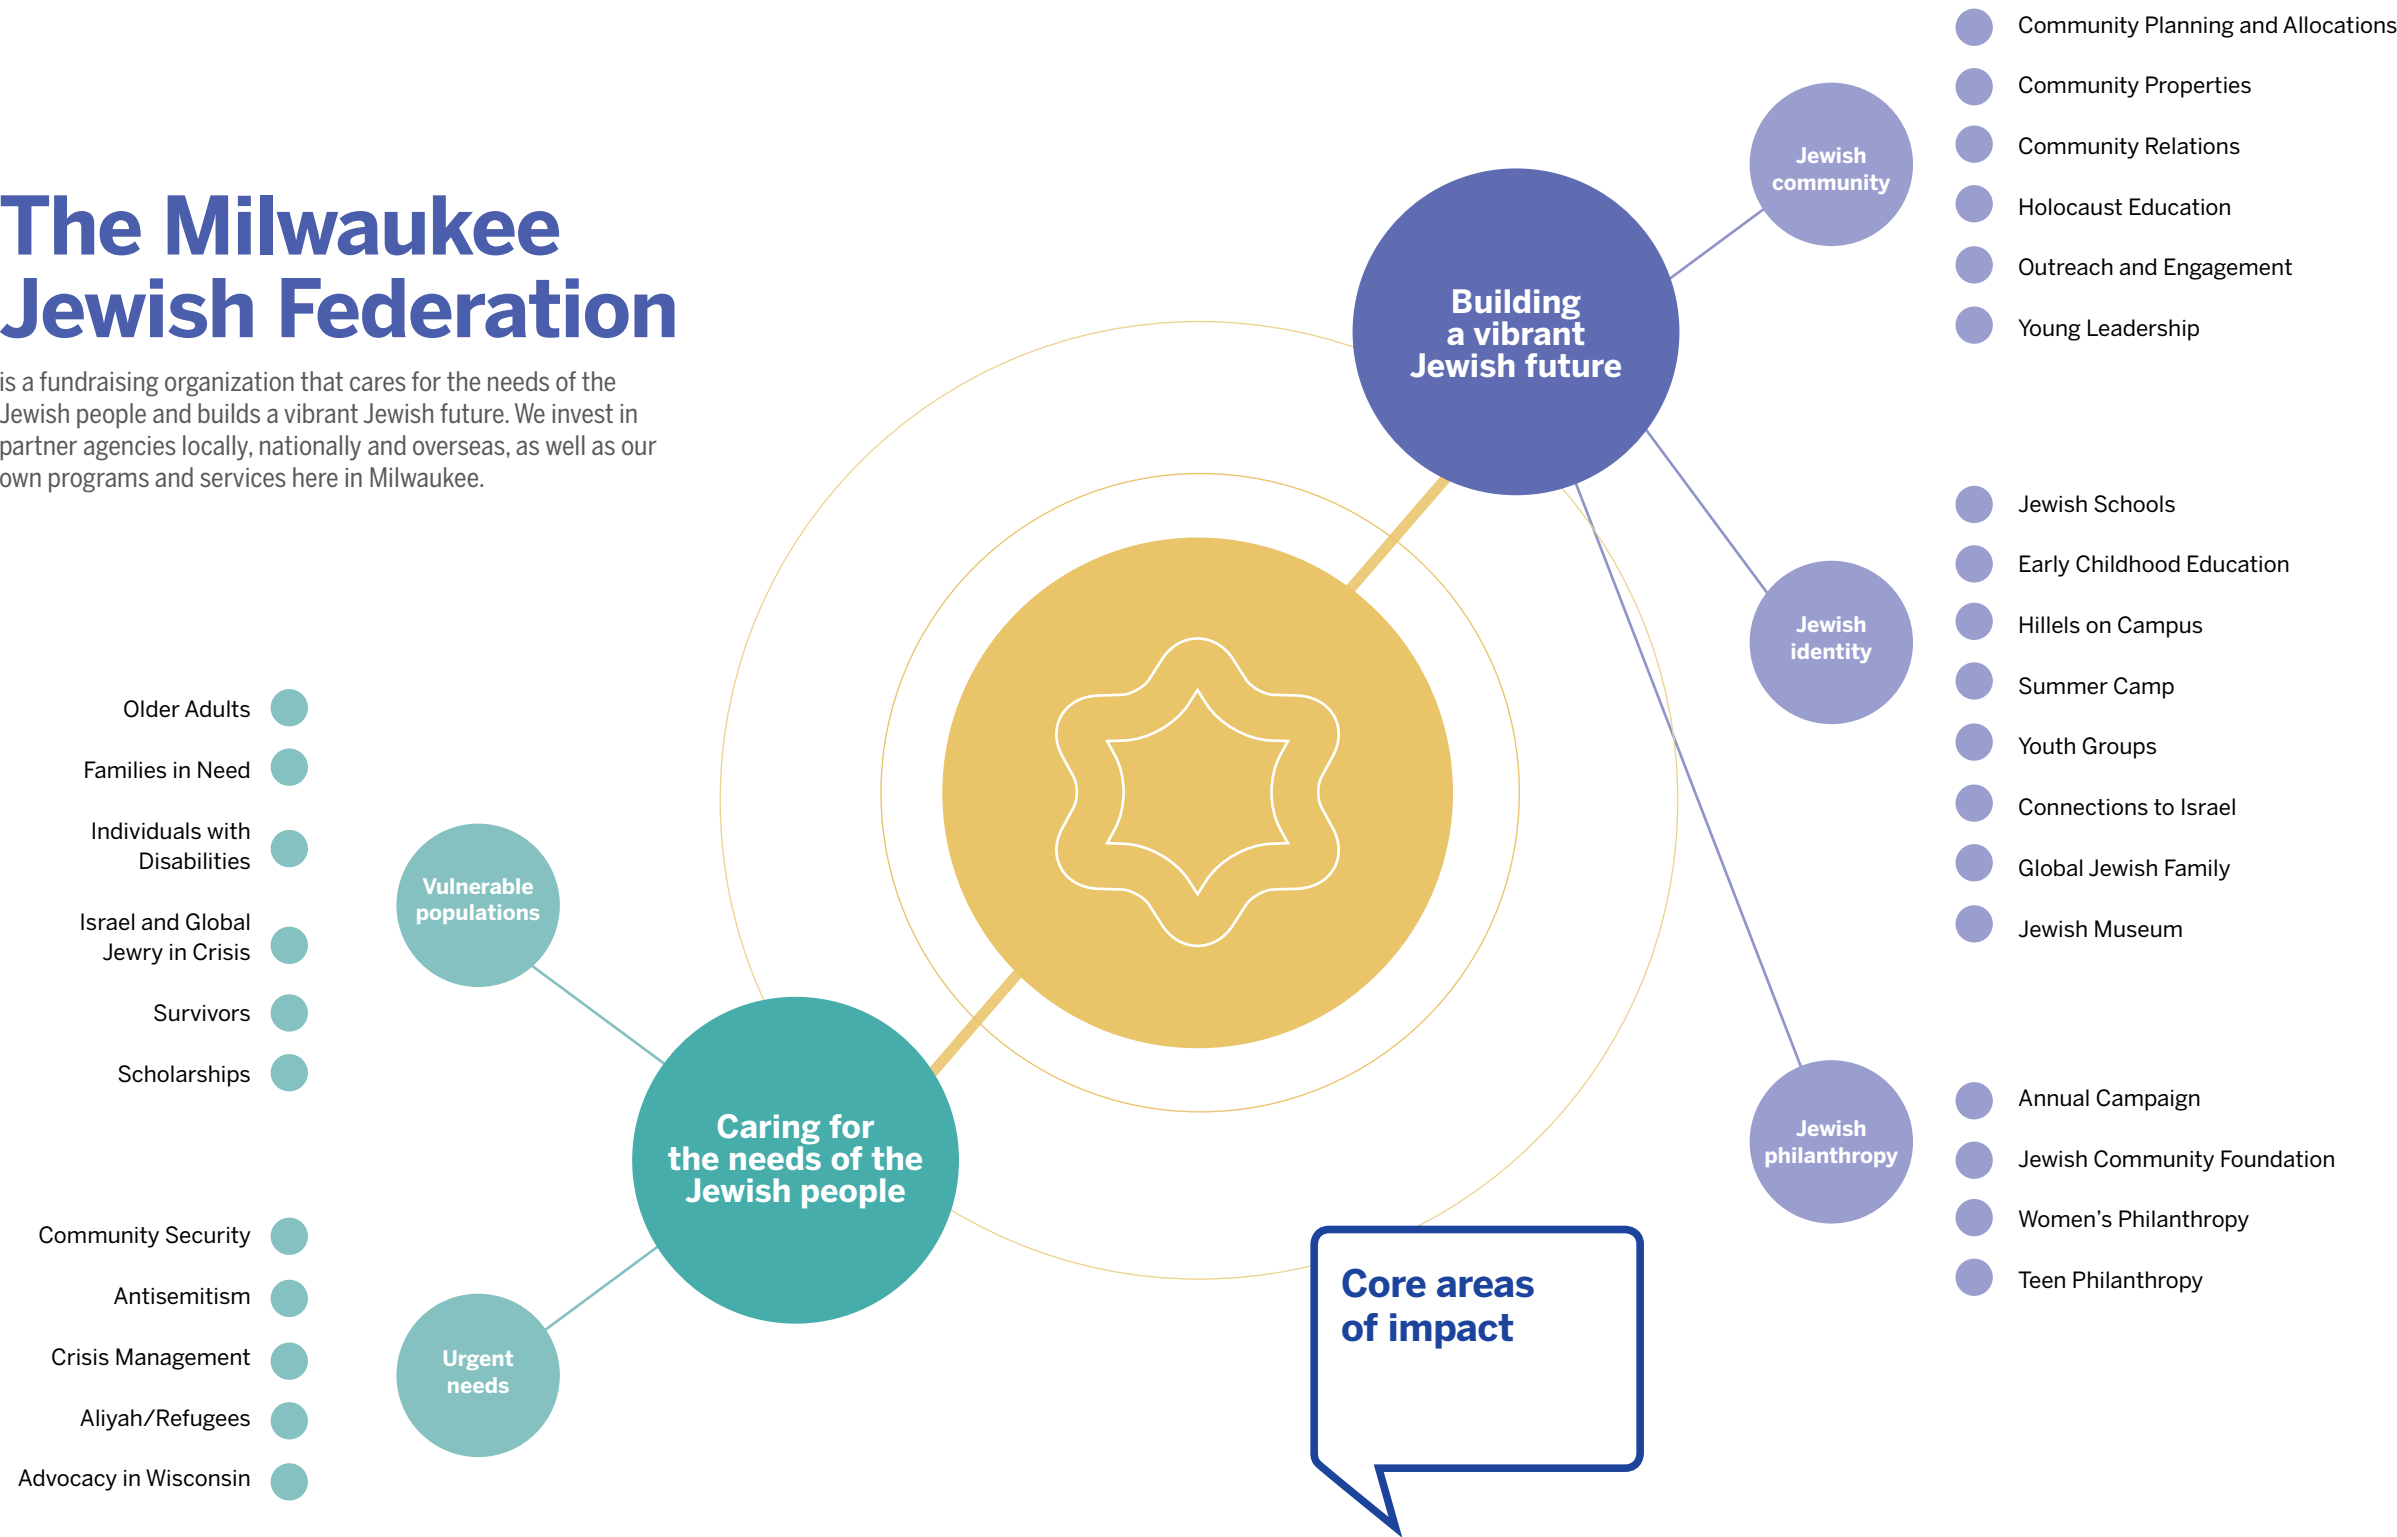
The Milwaukee Jewish Federation

is a fundraising organization that cares for the needs of the Jewish people and builds a vibrant Jewish future. We invest in partner agencies locally, nationally and overseas, as well as our own programs and services here in Milwaukee.

Building a vibrant Jewish future

Jewish community

Community Planning and Allocations
Community Properties
Community Relations
Holocaust Education
Outreach and Engagement
Young Leadership

Jewish identity

Jewish Schools
Early Childhood Education
Hillels on Campus
Summer Camp
Youth Groups
Connections to Israel
Global Jewish Family
Jewish Museum

Jewish philanthropy

Annual Campaign
Jewish Community Foundation
Women's Philanthropy
Teen Philanthropy

Caring for the needs of the Jewish people

Vulnerable populations

Older Adults
Families in Need
Individuals with Disabilities
Israel and Global Jewry in Crisis
Survivors
Scholarships

Urgent needs

Community Security
Antisemitism
Crisis Management
Aliyah/Refugees
Advocacy in Wisconsin

Core areas of impact